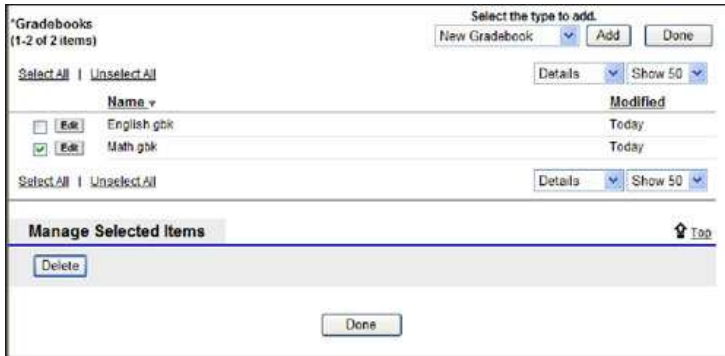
*Gradebooks
(1-2 of 2 items)

Select the type to add.
New Gradebook | Add | Done

Select All | Unselect All

Details | Show 50

| | | Name | Modified |
|---|---|---|---|
| ☐ | Edit | English gbk | Today |
| ☑ | Edit | Math gbk | Today |

Select All | Unselect All

Details | Show 50

Manage Selected Items

Top

Delete

Done